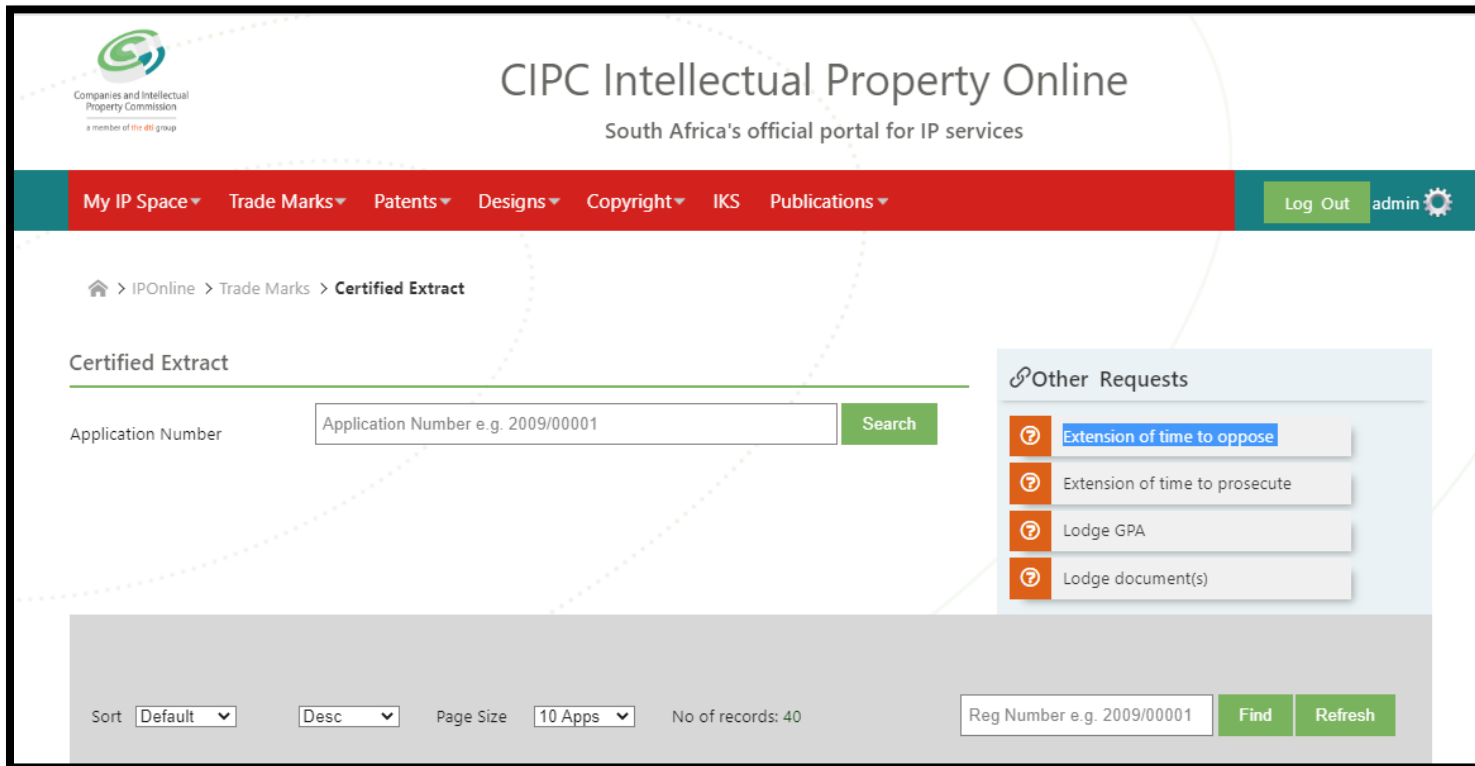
Companies and Intellectual Property Commission
a member of the dti group

CIPC Intellectual Property Online

South Africa's official portal for IP services

My IP Space Trade Marks Patents Designs Copyright IKS Publications

Log Out admin

> IPOnline > Trade Marks > Certified Extract

Certified Extract

Application Number

Application Number e.g. 2009/00001

Search

Other Requests

Extension of time to oppose

Extension of time to prosecute

Lodge GPA

Lodge document(s)

Sort Default Desc Page Size 10 Apps No of records: 40

Reg Number e.g. 2009/00001

Find

Refresh